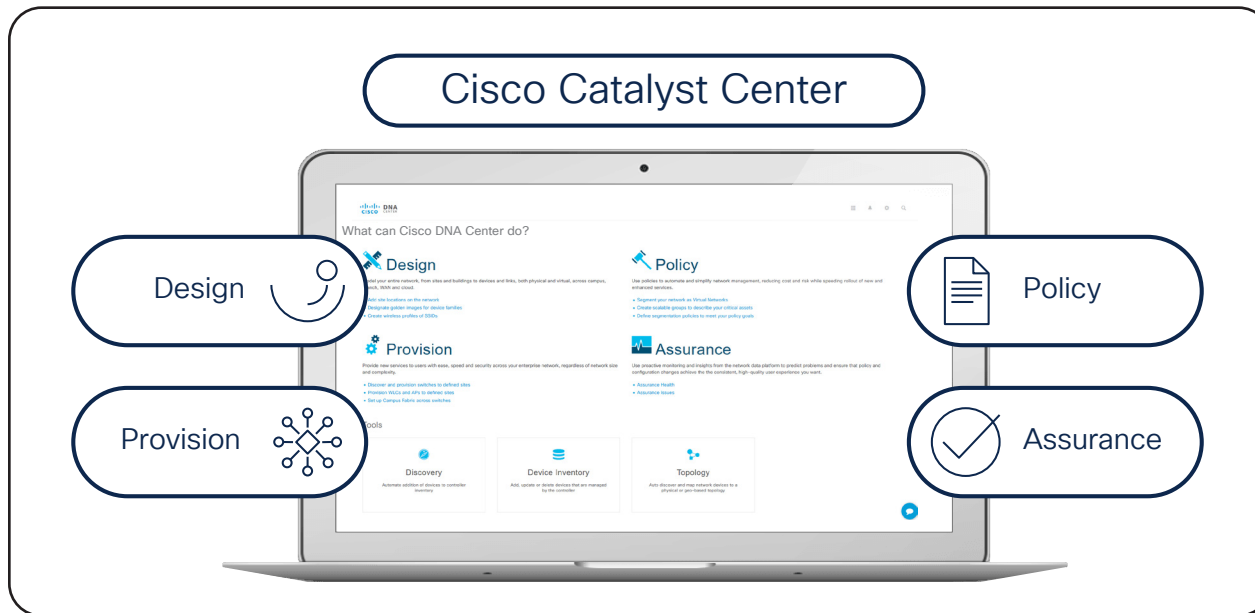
Cisco Catalyst Center

cisco DNA CENTER

What can Cisco DNA Center do?

Design

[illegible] your entire network, from sites and buildings to devices and links, both physical and virtual, across campus, branch, WAN and cloud.

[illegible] site locations on the network
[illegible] golden images for device families
Create wireless profiles of SSIDs

Policy

Use policies to automate and simplify network management, reducing cost and risk while speeding rollout of new and enhanced services.

Segment your network as Virtual Networks
Create scalable groups to describe your critical assets
Define segmentation policies to meet your policy goals

Provision

Provide new services to users with ease, speed and security across your enterprise network, regardless of network size and complexity.

Discover and provision switches to defined sites
Provision WLCs and APs to defined sites
Set up Campus Fabric across switches

Assurance

Use proactive monitoring and insights from the network data platform to predict problems and ensure that policy and configuration changes achieve the the consistent, high-quality user experience you want.

Assurance Health
Assurance Issues

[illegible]ools

Discovery
Automate addition of devices to controller inventory

Device Inventory
Add, update or delete devices that are managed by the controller

Topology
Auto discover and map network devices to a physical or geo-based topology.

Design

Provision

Policy

Assurance